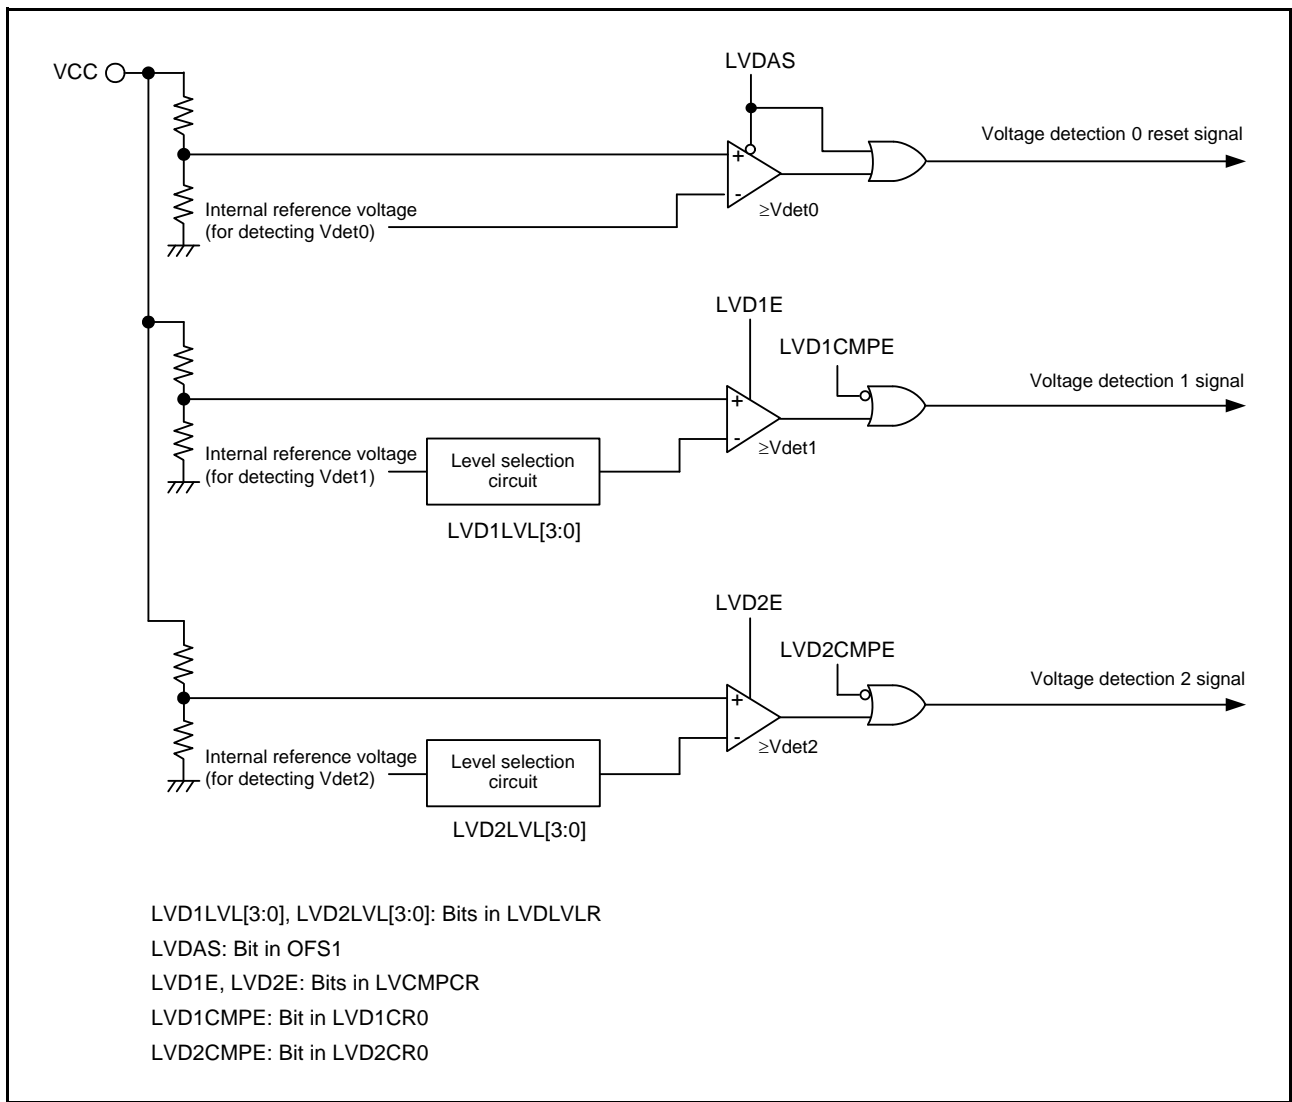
VCC

LVDAS

Voltage detection 0 reset signal

+

-

Internal reference voltage (for detecting Vdet0)

≥Vdet0

LVD1E

LVD1CMPE

Voltage detection 1 signal

+

-

Internal reference voltage (for detecting Vdet1)

Level selection circuit

≥Vdet1

LVD1LVL[3:0]

LVD2E

LVD2CMPE

Voltage detection 2 signal

+

-

Internal reference voltage (for detecting Vdet2)

Level selection circuit

≥Vdet2

LVD2LVL[3:0]

LVD1LVL[3:0], LVD2LVL[3:0]: Bits in LVDLVLR

LVDAS: Bit in OFS1

LVD1E, LVD2E: Bits in LVCMPCR

LVD1CMPE: Bit in LVD1CR0

LVD2CMPE: Bit in LVD2CR0